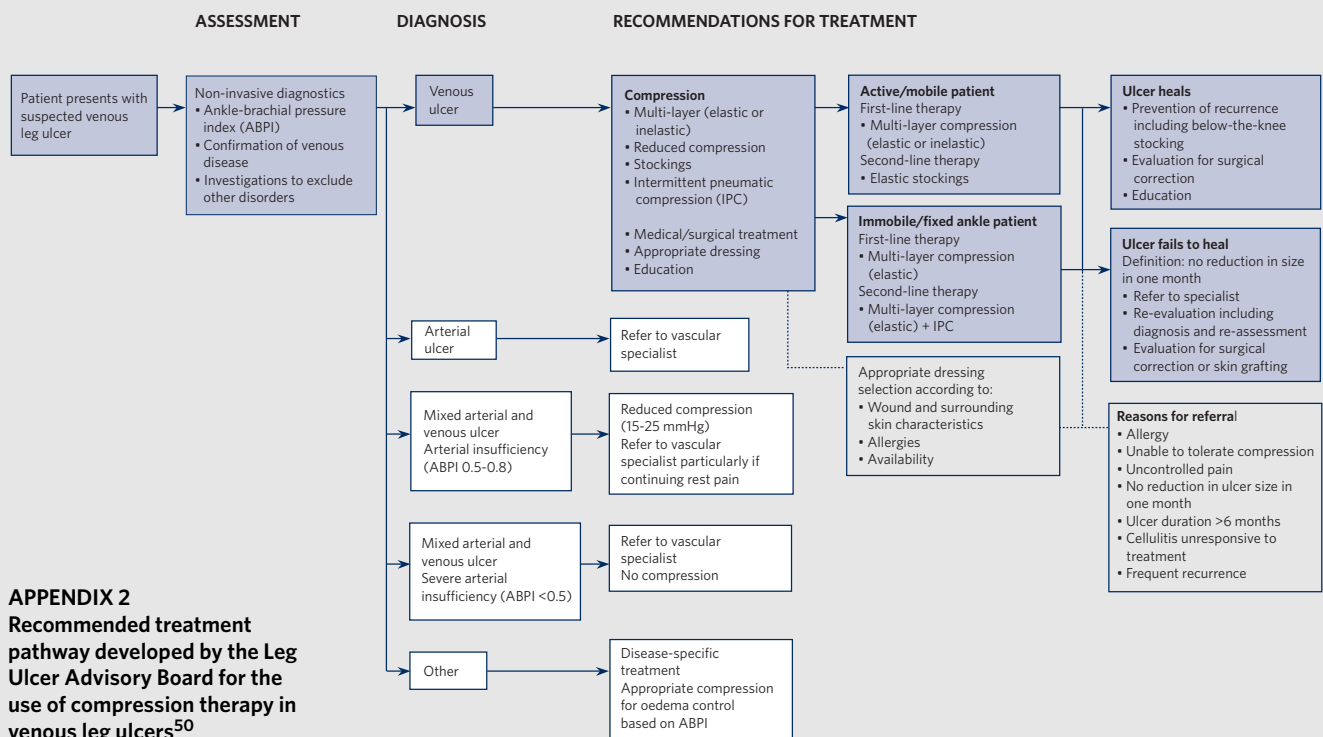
ASSESSMENT

DIAGNOSIS

RECOMMENDATIONS FOR TREATMENT

Patient presents with suspected venous leg ulcer

Non-invasive diagnostics
• Ankle-brachial pressure index (ABPI)
• Confirmation of venous disease
• Investigations to exclude other disorders

Venous ulcer

Compression
• Multi-layer (elastic or inelastic)
• Reduced compression
• Stockings
• Intermittent pneumatic compression (IPC)
• Medical/surgical treatment
• Appropriate dressing
• Education

Active/mobile patient
First-line therapy
• Multi-layer compression (elastic or inelastic)
Second-line therapy
• Elastic stockings

Immobile/fixed ankle patient
First-line therapy
• Multi-layer compression (elastic)
Second-line therapy
• Multi-layer compression (elastic) + IPC

Ulcer heals
• Prevention of recurrence including below-the-knee stocking
• Evaluation for surgical correction
• Education

Ulcer fails to heal
Definition: no reduction in size in one month
• Refer to specialist
• Re-evaluation including diagnosis and re-assessment
• Evaluation for surgical correction or skin grafting

Arterial ulcer

Refer to vascular specialist

Appropriate dressing selection according to:
• Wound and surrounding skin characteristics
• Allergies
• Availability

Mixed arterial and venous ulcer
Arterial insufficiency (ABPI 0.5-0.8)

Reduced compression (15-25 mmHg)
Refer to vascular specialist particularly if continuing rest pain

Reasons for referral
• Allergy
• Unable to tolerate compression
• Uncontrolled pain
• No reduction in ulcer size in one month
• Ulcer duration >6 months
• Cellulitis unresponsive to treatment
• Frequent recurrence

Mixed arterial and venous ulcer
Severe arterial insufficiency (ABPI <0.5)

Refer to vascular specialist
No compression

Other

Disease-specific treatment
Appropriate compression for oedema control based on ABPI

APPENDIX 2
Recommended treatment pathway developed by the Leg Ulcer Advisory Board for the use of compression therapy in venous leg ulcers$^{50}$